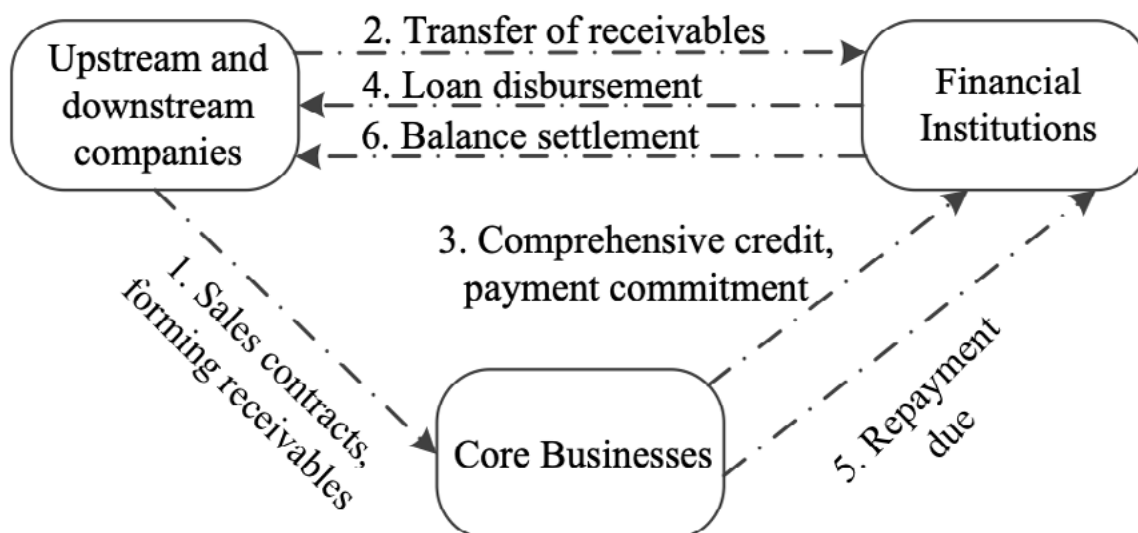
Upstream and downstream companies

2. Transfer of receivables

4. Loan disbursement

6. Balance settlement

Financial Institutions

3. Comprehensive credit, payment commitment

1. Sales contracts, forming receivables

Core Businesses

5. Repayment due